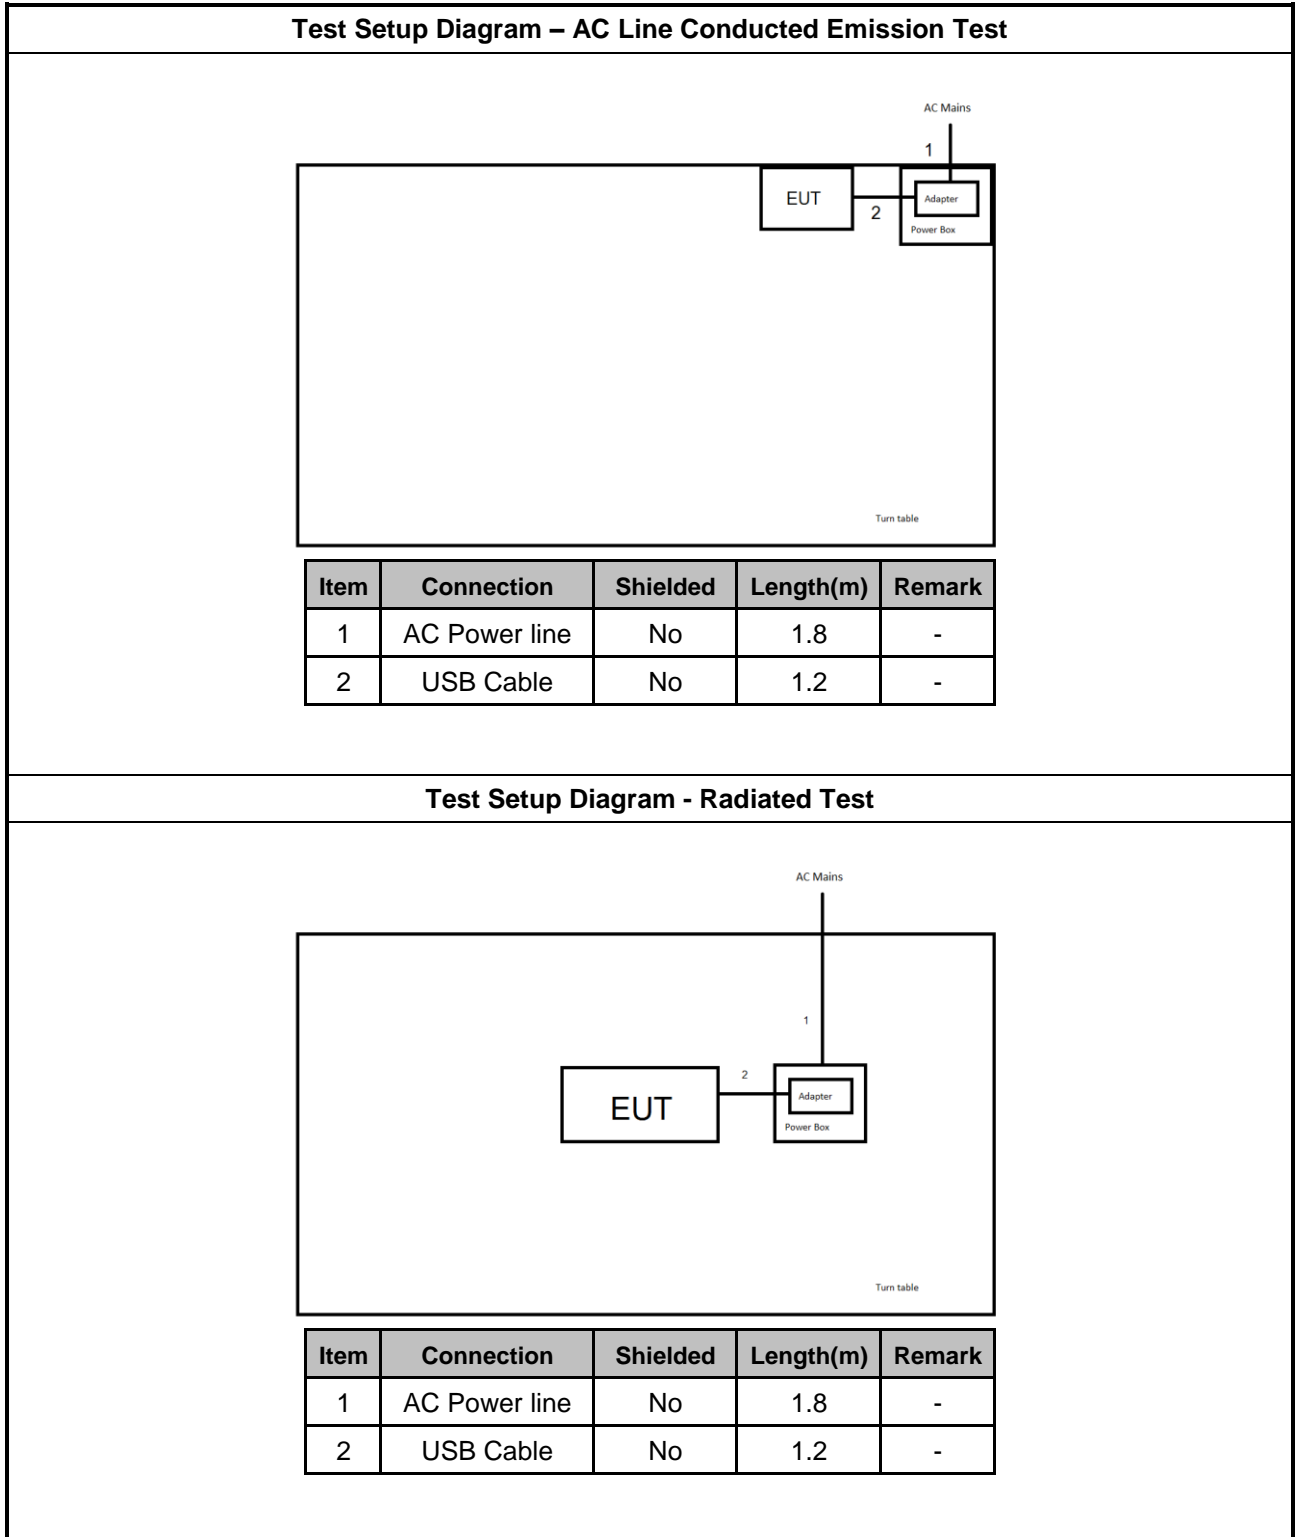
Test Setup Diagram – AC Line Conducted Emission Test

AC Mains
1
EUT
2
Adapter
Power Box
Turn table

| Item | Connection | Shielded | Length(m) | Remark |
|---|---|---|---|---|
| 1 | AC Power line | No | 1.8 | - |
| 2 | USB Cable | No | 1.2 | - |

Test Setup Diagram - Radiated Test

AC Mains
1
2
EUT
Adapter
Power Box
Turn table

| Item | Connection | Shielded | Length(m) | Remark |
|---|---|---|---|---|
| 1 | AC Power line | No | 1.8 | - |
| 2 | USB Cable | No | 1.2 | - |